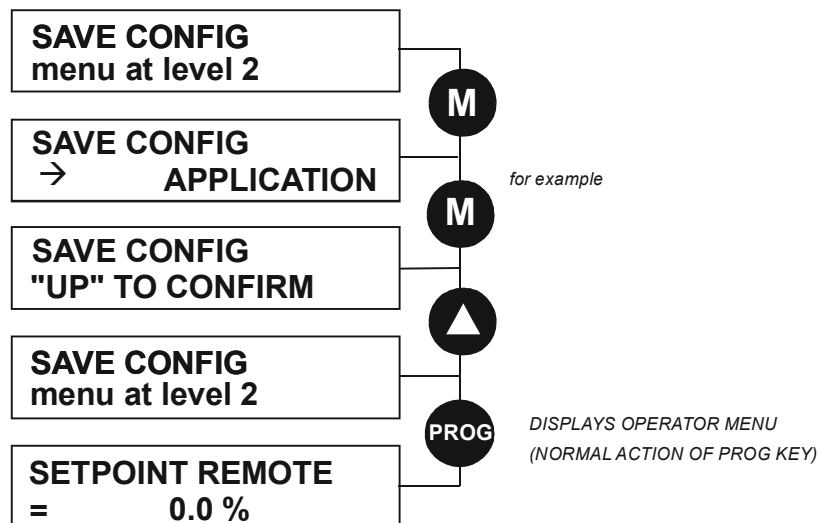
SAVE CONFIG
menu at level 2

M

SAVE CONFIG
→ APPLICATION

for example

M

SAVE CONFIG
"UP" TO CONFIRM

SAVE CONFIG
menu at level 2

PROG

DISPLAYS OPERATOR MENU
(NORMAL ACTION OF PROG KEY)

SETPOINT REMOTE
= 0.0 %